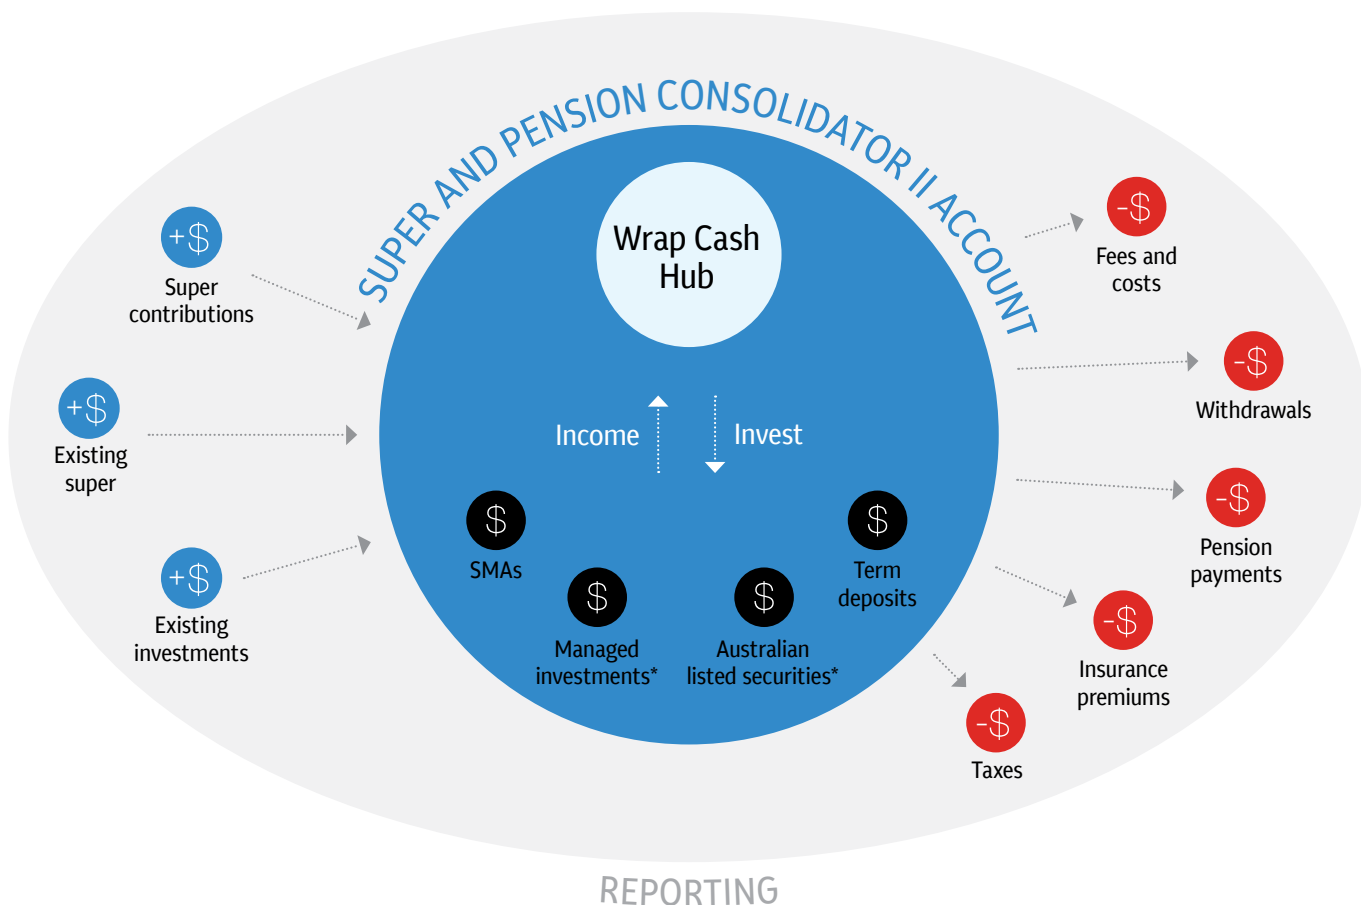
SUPER AND PENSION CONSOLIDATOR II ACCOUNT

+$
Super contributions

+$
Existing super

+$
Existing investments

Wrap Cash Hub

Income

Invest

$
SMAs

$
Managed investments*

$
Australian listed securities*

$
Term deposits

-$
Fees and costs

-$
Withdrawals

-$
Pension payments

-$
Insurance premiums

-$
Taxes

REPORTING